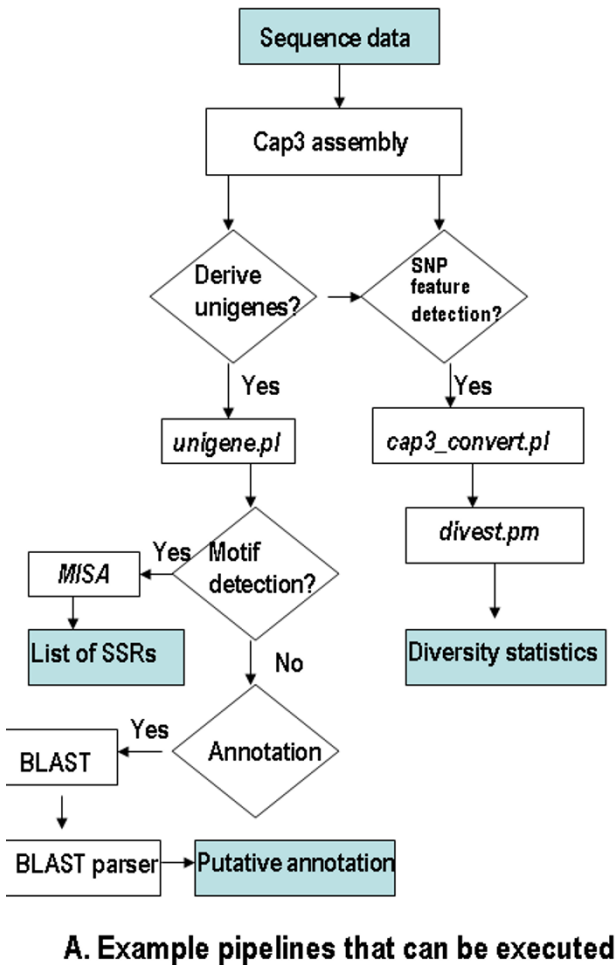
Sequence data

Cap3 assembly

Derive unigenes?

SNP feature detection?

Yes

Yes

unigene.pl

cap3_convert.pl

divest.pm

Yes

Motif detection?

MISA

List of SSRs

Diversity statistics

No

Yes

Annotation

BLAST

BLAST parser

Putative annotation

A. Example pipelines that can be executed